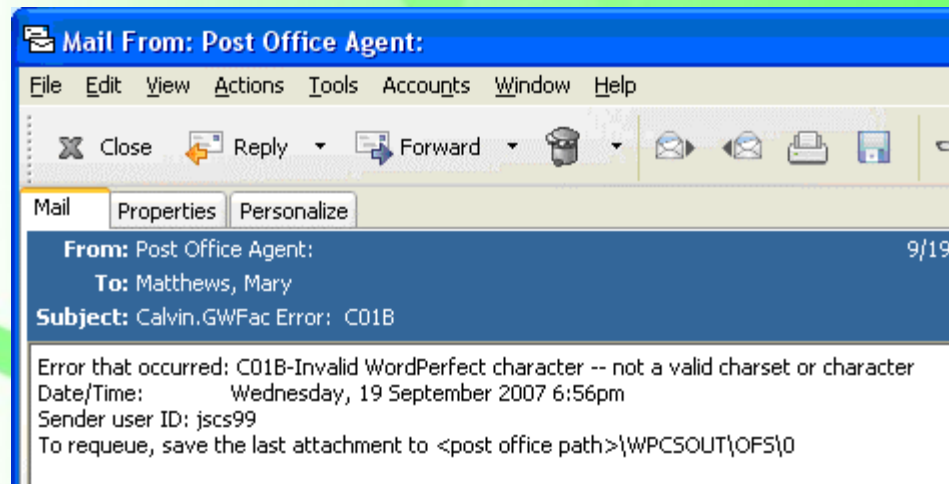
Mail From: Post Office Agent:

File Edit View Actions Tools Accounts Window Help

Close Reply Forward

Mail Properties Personalize

From: Post Office Agent: 9/19

To: Matthews, Mary

Subject: Calvin.GWFac Error: C01B

Error that occurred: C01B-Invalid WordPerfect character -- not a valid charset or character
Date/Time: Wednesday, 19 September 2007 6:56pm
Sender user ID: jscs99
To requeue, save the last attachment to <post office path>\WPCSOUT\OFS\0